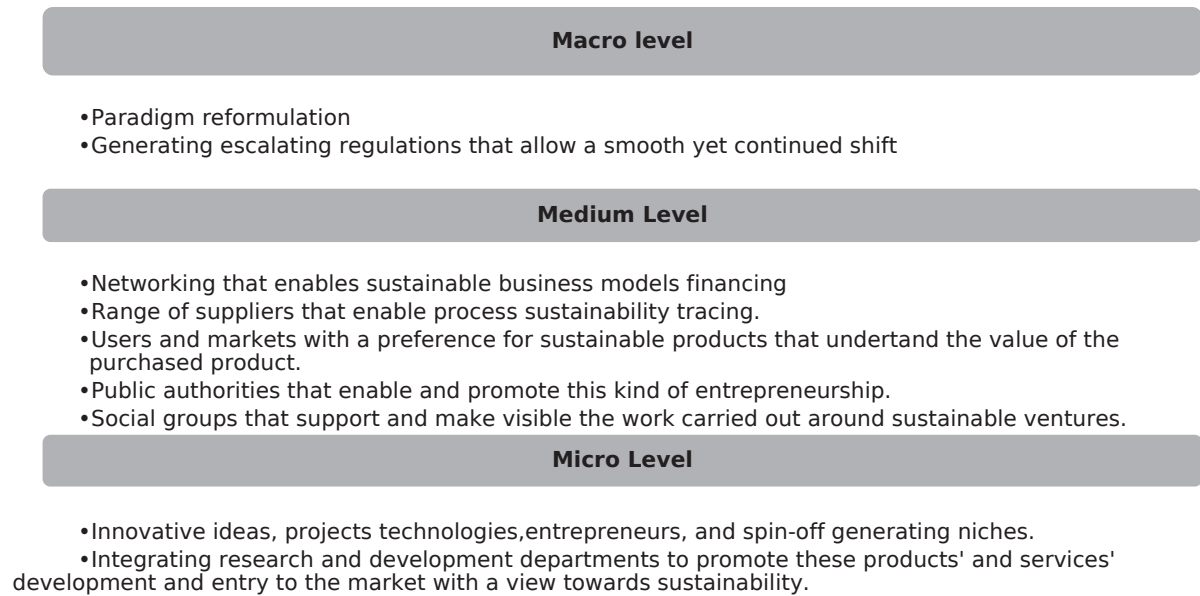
**Macro level**

•Paradigm reformulation
•Generating escalating regulations that allow a smooth yet continued shift

**Medium Level**

•Networking that enables sustainable business models financing
•Range of suppliers that enable process sustainability tracing.
•Users and markets with a preference for sustainable products that undertand the value of the purchased product.
•Public authorities that enable and promote this kind of entrepreneurship.
•Social groups that support and make visible the work carried out around sustainable ventures.

**Micro Level**

•Innovative ideas, projects technologies,entrepreneurs, and spin-off generating niches.
•Integrating research and development departments to promote these products' and services' development and entry to the market with a view towards sustainability.